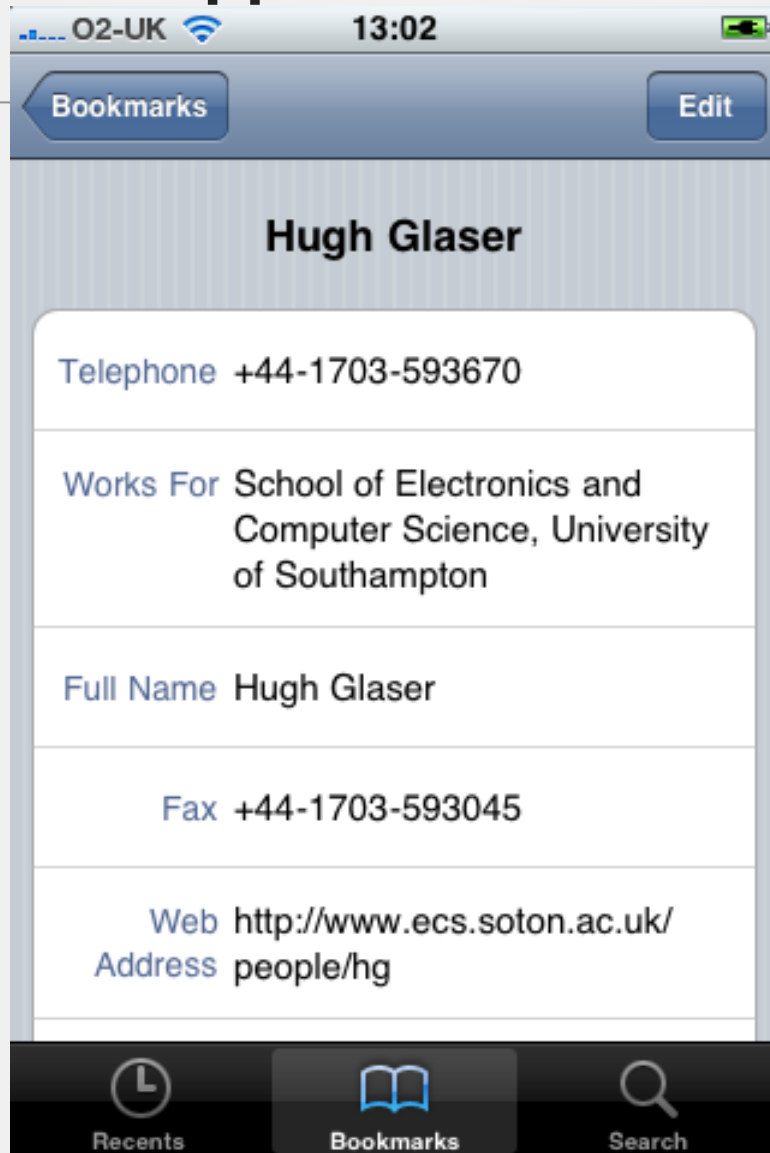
O2-UK 13:02

Bookmarks Edit

Hugh Glaser

| | |
|---|---|
| Telephone | +44-1703-593670 |
| Works For | School of Electronics and Computer Science, University of Southampton |
| Full Name | Hugh Glaser |
| Fax | +44-1703-593045 |
| Web Address | http://www.ecs.soton.ac.uk/people/hg |

Recents Bookmarks Search